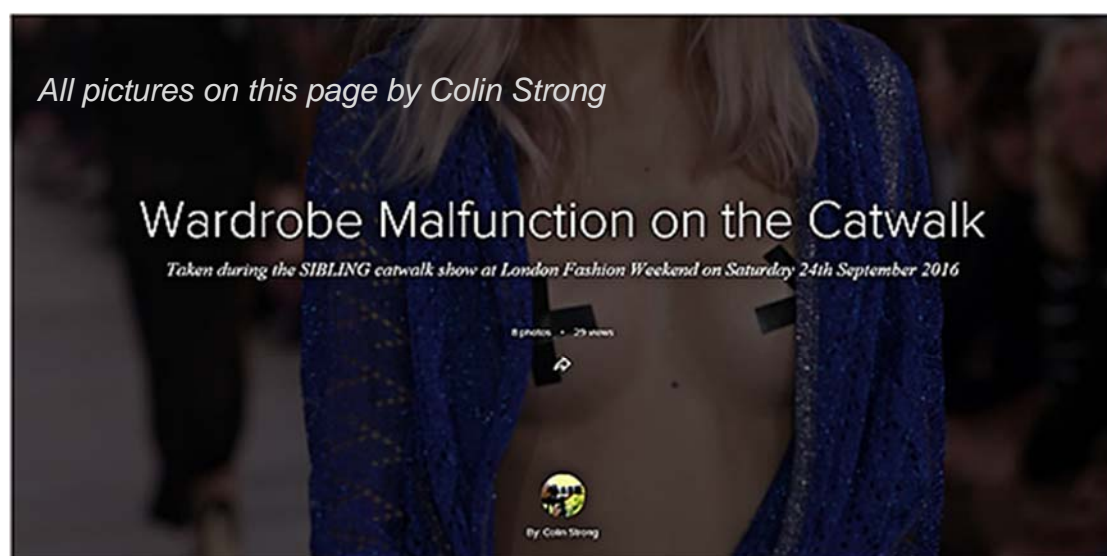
All pictures on this page by Colin Strong

Wardrobe Malfunction on the Catwalk

Taken during the SIBLING catwalk show at London Fashion Weekend on Saturday 24th September 2016

8 photos • 29 views

By: Colin Strong